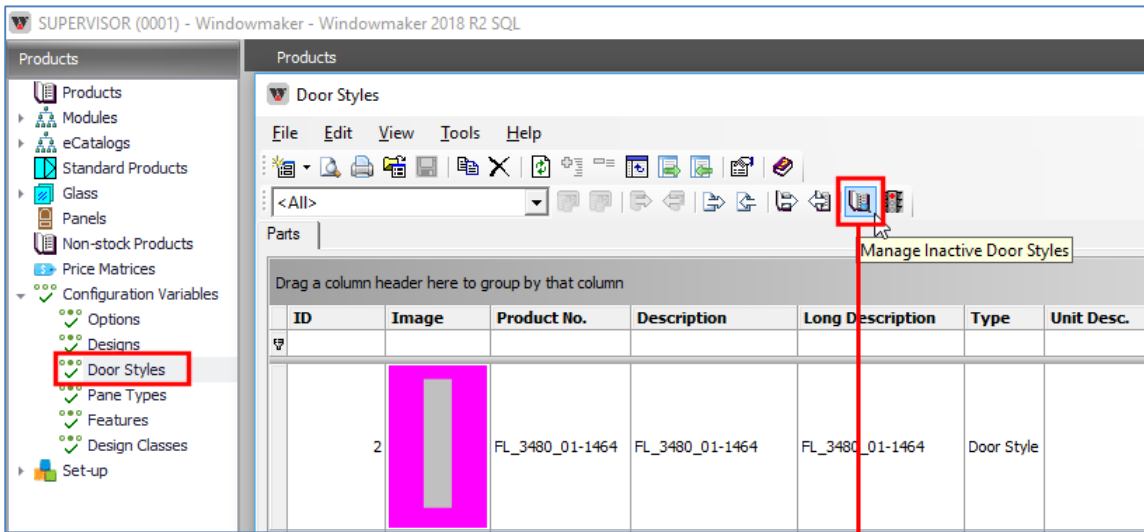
SUPERVISOR (0001) - Windowmaker - Windowmaker 2018 R2 SQL

Products

Products
Modules
eCatalogs
Standard Products
Glass
Panels
Non-stock Products
Price Matrices
Configuration Variables
Options
Designs
Door Styles
Pane Types
Features
Design Classes
Set-up

Products

Door Styles

File Edit View Tools Help

<All>

Parts

Manage Inactive Door Styles

Drag a column header here to group by that column

| ID | Image | Product No. | Description | Long Description | Type | Unit Desc. |
|---|---|---|---|---|---|---|
| | | | | | | |
| 2 | | FL_3480_01-1464 | FL_3480_01-1464 | FL_3480_01-1464 | Door Style | |